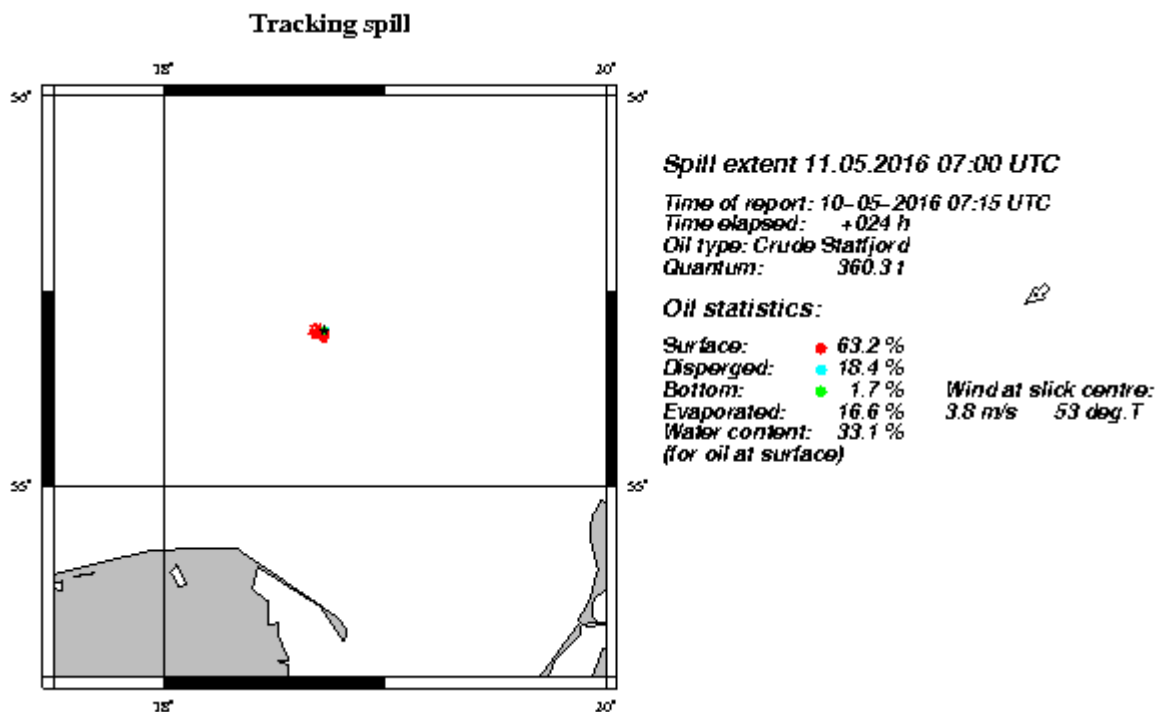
Tracking spill

18°

20°

56°

56°

55°

55°

18°

20°

Spill extent 11.05.2016 07:00 UTC

Time of report: 10-05-2016 07:15 UTC
Time elapsed: +024 h
Oil type: Crude Statfjord
Quantum: 360.3 t

Oil statistics:

| | |
|---|---|
| Surface: | 63.2 % |
| Dispersed: | 18.4 % |
| Bottom: | 1.7 % |
| Evaporated: | 16.6 % |
| Water content: | 33.1 % |

(for oil at surface)

Wind at slick centre:
3.8 m/s 53 deg.T